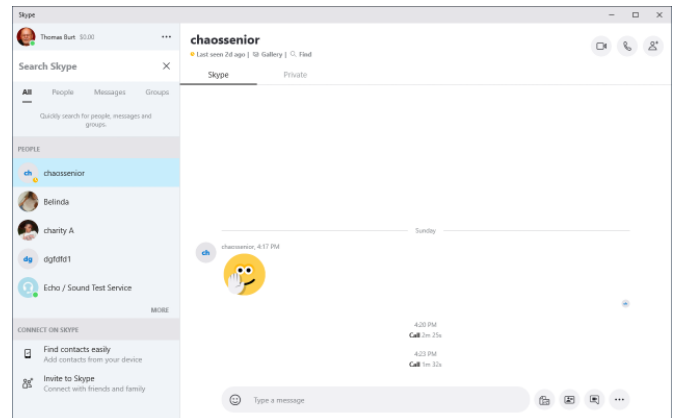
Skype

Thomas Burt $0.00

Search Skype

All People Messages Groups

Quickly search for people, messages and groups.

PEOPLE

ch chaossenior

Belinda

charity A

dg dgfdfd1

Echo / Sound Test Service

MORE

CONNECT ON SKYPE

Find contacts easily
Add contacts from your device

Invite to Skype
Connect with friends and family

chaossenior

Last seen 2d ago | Gallery | Find

Skype Private

Sunday

chaossenior, 4:17 PM

4:20 PM
Call 2m 21s

4:23 PM
Call 1m 32s

Type a message